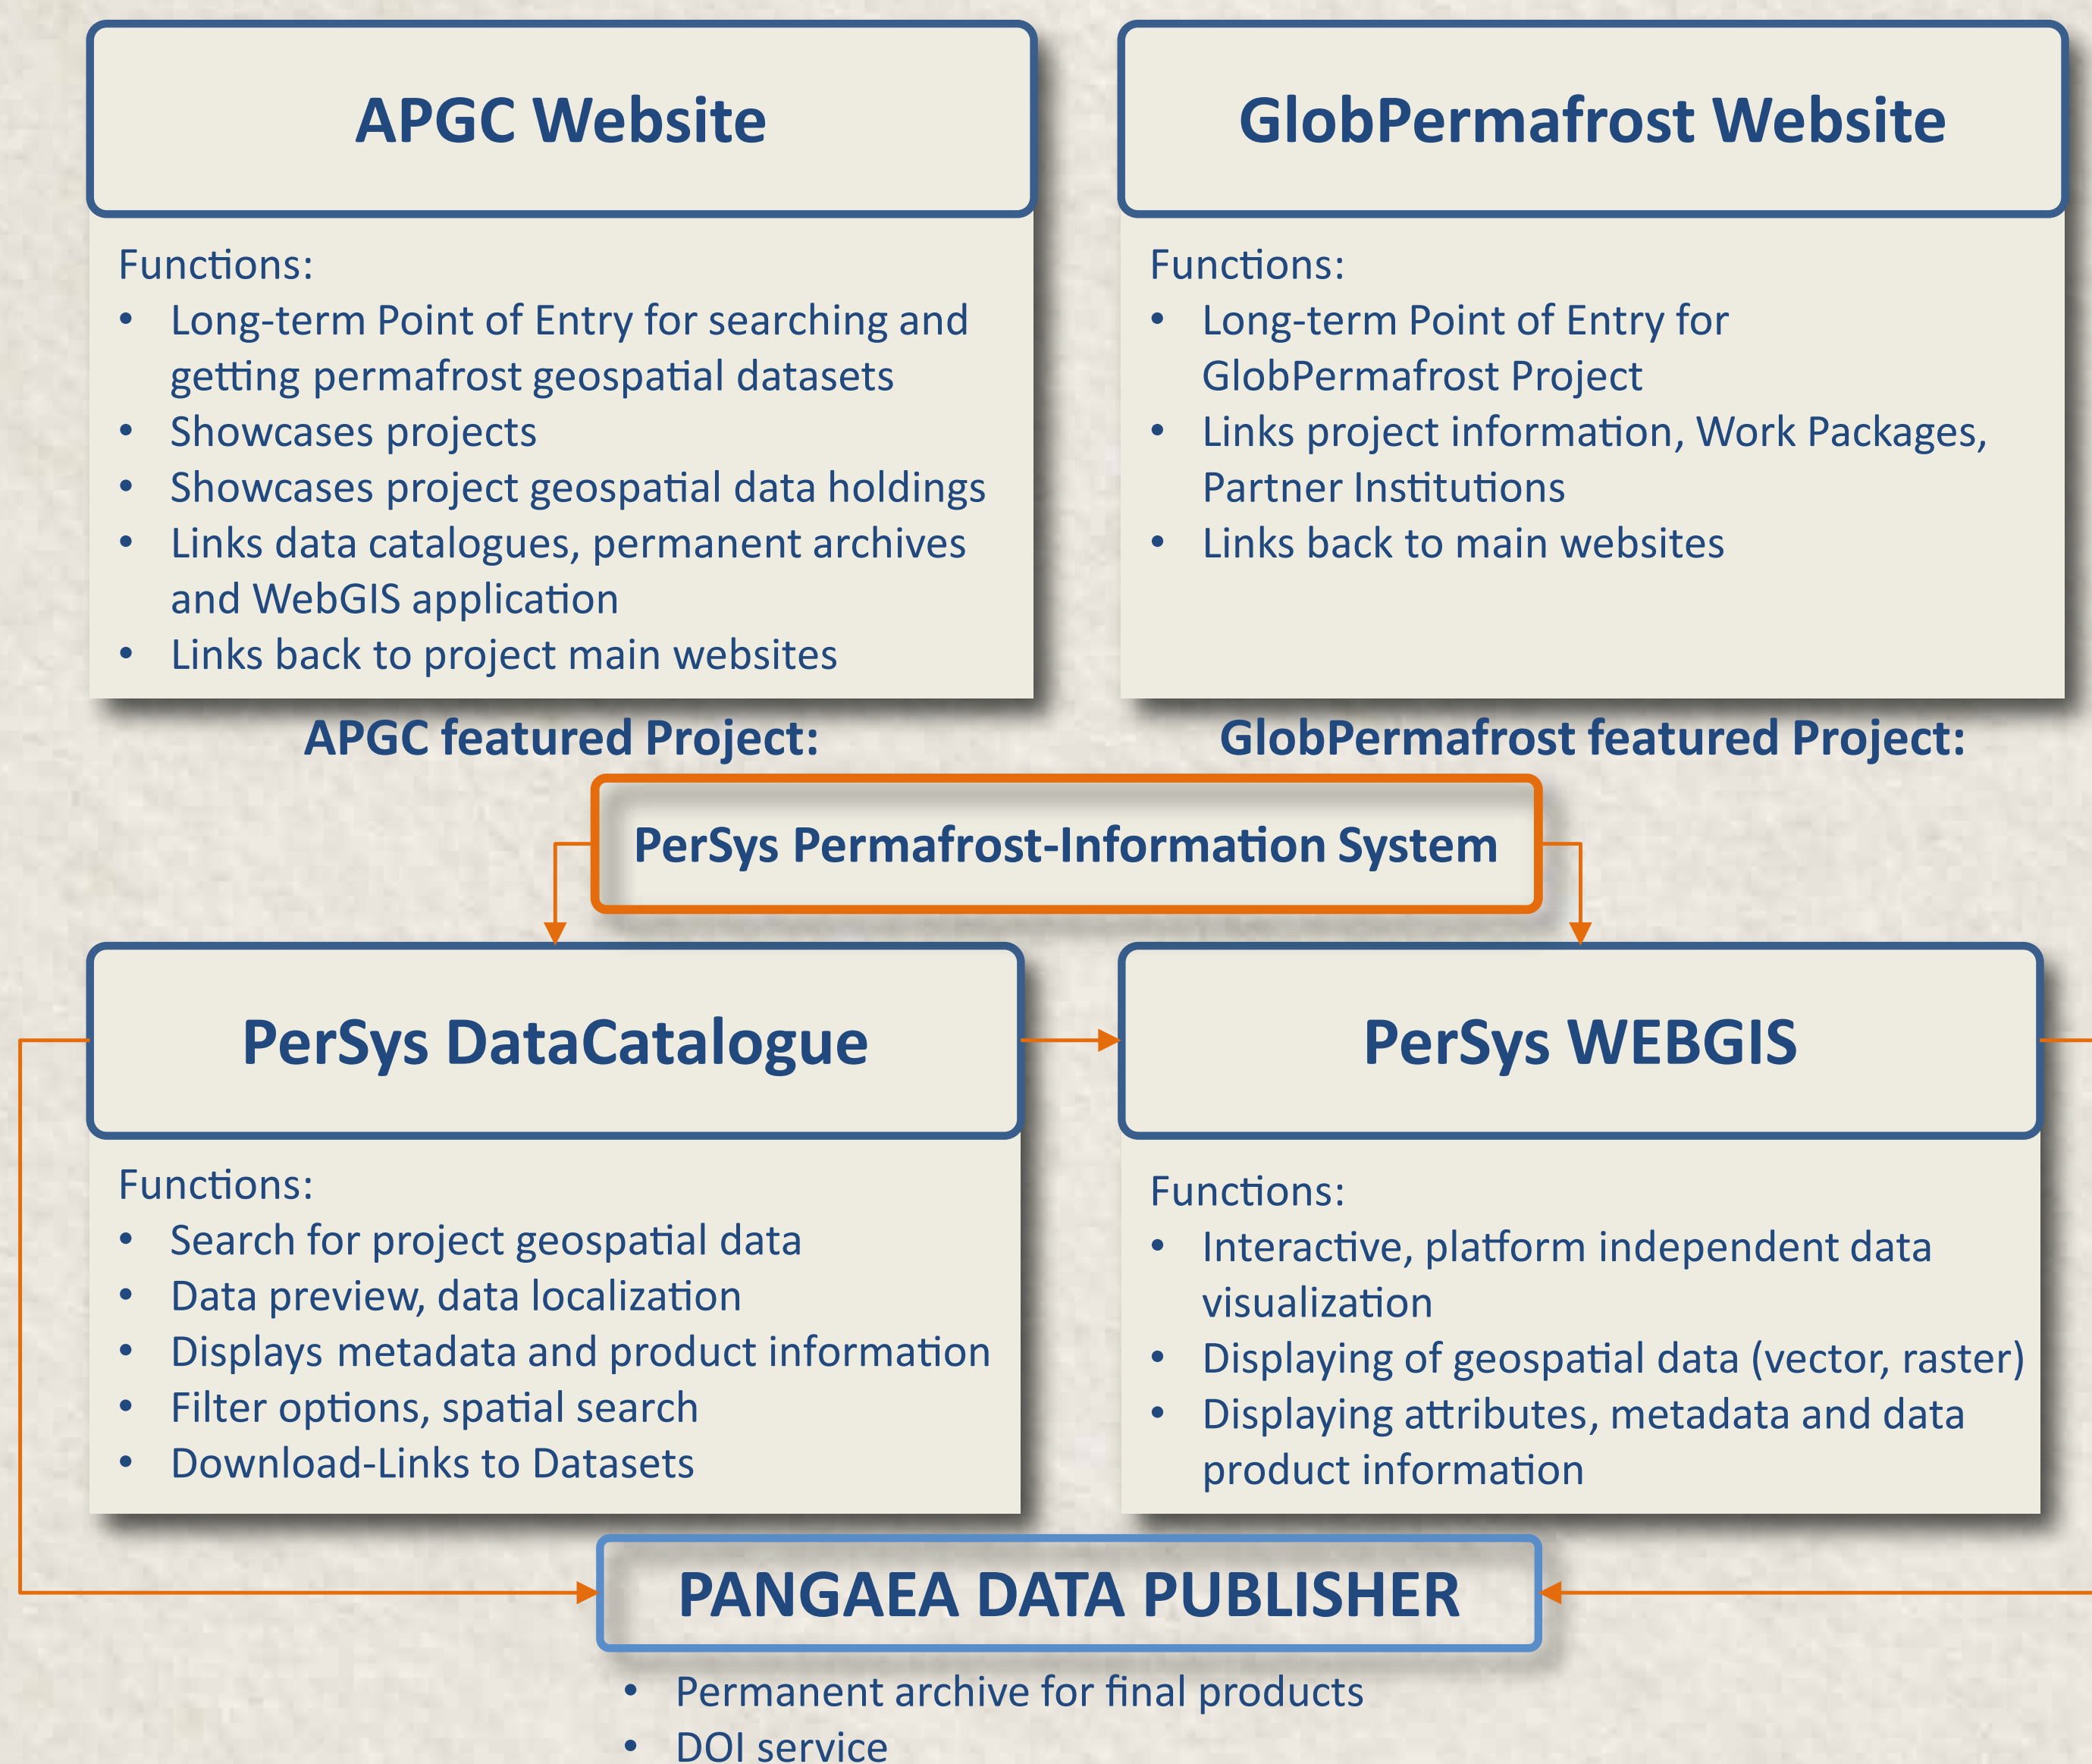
APGC Website

Functions:
- Long-term Point of Entry for searching and getting permafrost geospatial datasets
- Showcases projects
- Showcases project geospatial data holdings
- Links data catalogues, permanent archives and WebGIS application
- Links back to project main websites

GlobPermafrost Website

Functions:
- Long-term Point of Entry for GlobPermafrost Project
- Links project information, Work Packages, Partner Institutions
- Links back to main websites

APGC featured Project:

GlobPermafrost featured Project:

PerSys Permafrost-Information System

PerSys DataCatalogue

Functions:
- Search for project geospatial data
- Data preview, data localization
- Displays metadata and product information
- Filter options, spatial search
- Download-Links to Datasets

PerSys WEBGIS

Functions:
- Interactive, platform independent data visualization
- Displaying of geospatial data (vector, raster)
- Displaying attributes, metadata and data product information

PANGAEA DATA PUBLISHER

- Permanent archive for final products
- DOI service